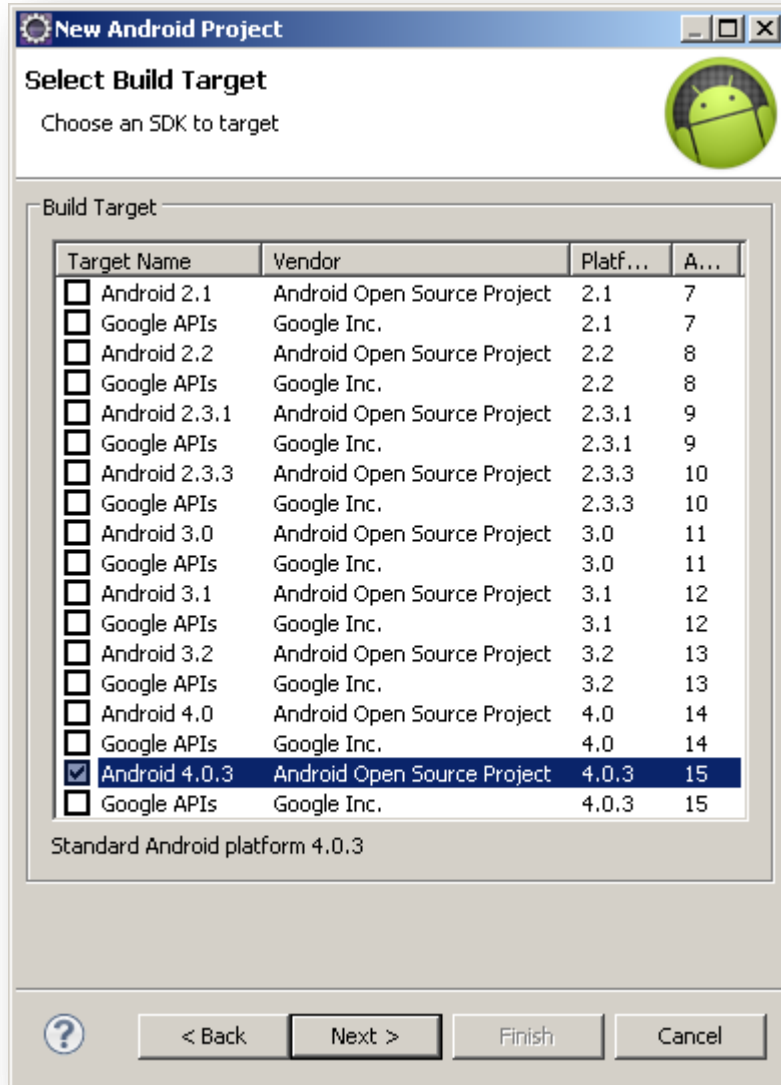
New Android Project

Select Build Target

Choose an SDK to target

Build Target

| Target Name | Vendor | Platf... | A... |
|---|---|---|---|
| Android 2.1 | Android Open Source Project | 2.1 | 7 |
| Google APIs | Google Inc. | 2.1 | 7 |
| Android 2.2 | Android Open Source Project | 2.2 | 8 |
| Google APIs | Google Inc. | 2.2 | 8 |
| Android 2.3.1 | Android Open Source Project | 2.3.1 | 9 |
| Google APIs | Google Inc. | 2.3.1 | 9 |
| Android 2.3.3 | Android Open Source Project | 2.3.3 | 10 |
| Google APIs | Google Inc. | 2.3.3 | 10 |
| Android 3.0 | Android Open Source Project | 3.0 | 11 |
| Google APIs | Google Inc. | 3.0 | 11 |
| Android 3.1 | Android Open Source Project | 3.1 | 12 |
| Google APIs | Google Inc. | 3.1 | 12 |
| Android 3.2 | Android Open Source Project | 3.2 | 13 |
| Google APIs | Google Inc. | 3.2 | 13 |
| Android 4.0 | Android Open Source Project | 4.0 | 14 |
| Google APIs | Google Inc. | 4.0 | 14 |
| Android 4.0.3 | Android Open Source Project | 4.0.3 | 15 |
| Google APIs | Google Inc. | 4.0.3 | 15 |

Standard Android platform 4.0.3

< Back | Next > | Finish | Cancel